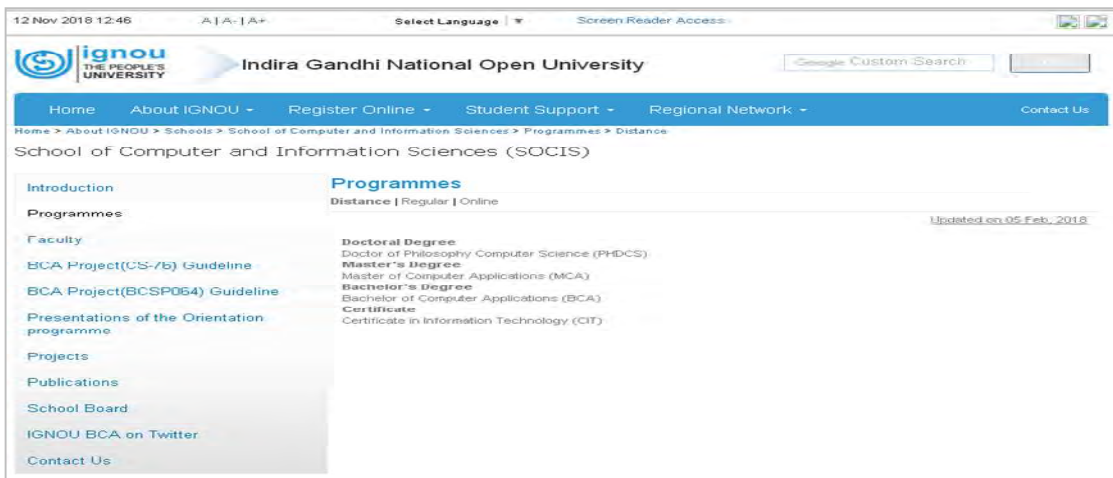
12 Nov 2018 12:46 A | A- | A+ Select Language ▼ Screen Reader Access

ignou THE PEOPLE'S UNIVERSITY Indira Gandhi National Open University Google Custom Search

Home About IGNOU ▾ Register Online ▾ Student Support ▾ Regional Network ▾ Contact Us

Home > About IGNOU > Schools > School of Computer and Information Sciences > Programmes > Distance

School of Computer and Information Sciences (SOCIS)

Introduction

Programmes

Faculty

BCA Project(CS-76) Guideline

BCA Project(BCSP064) Guideline

Presentations of the Orientation programme

Projects

Publications

School Board

IGNOU BCA on Twitter

Contact Us

Programmes

Distance | Regular | Online

Updated on 05 Feb, 2018

Doctoral Degree
Doctor of Philosophy Computer Science (PHDCS)
Master's Degree
Master of Computer Applications (MCA)
Bachelor's Degree
Bachelor of Computer Applications (BCA)
Certificate
Certificate in Information Technology (CIT)